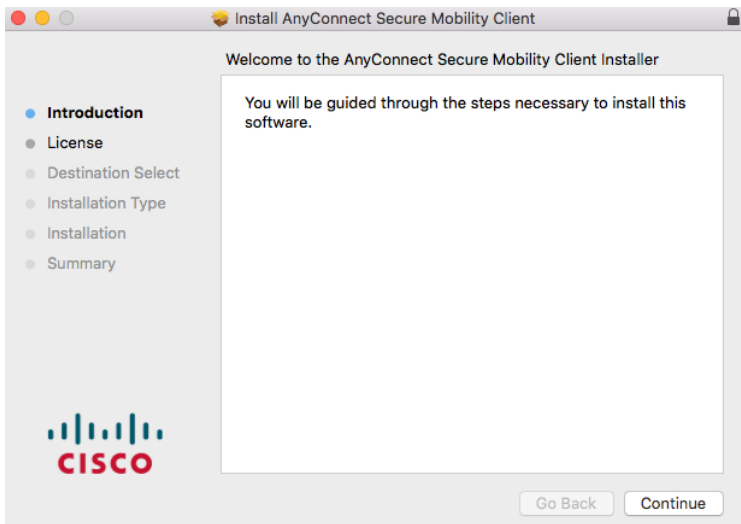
Install AnyConnect Secure Mobility Client

Welcome to the AnyConnect Secure Mobility Client Installer

Introduction
License
Destination Select
Installation Type
Installation
Summary

You will be guided through the steps necessary to install this software.

CISCO

Go Back
Continue